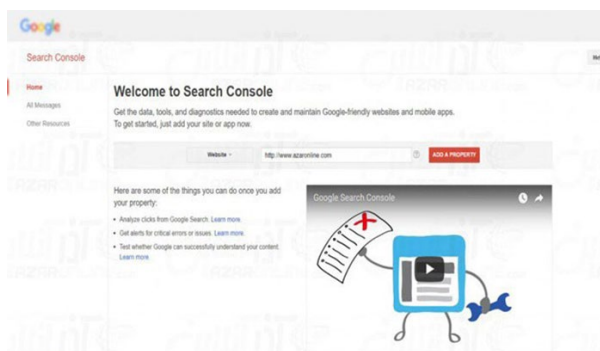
Google

Search Console

Home

All Messages

Other Resources

Welcome to Search Console

Get the data, tools, and diagnostics needed to create and maintain Google-friendly websites and mobile apps. To get started, just add your site or app now.

Website

http://www.azaronline.com

ADD A PROPERTY

Here are some of the things you can do once you add your property:

• Analyze clicks from Google Search. Learn more.

• Get alerts for critical errors or issues. Learn more.

• Test whether Google can successfully understand your content. Learn more

Google Search Console